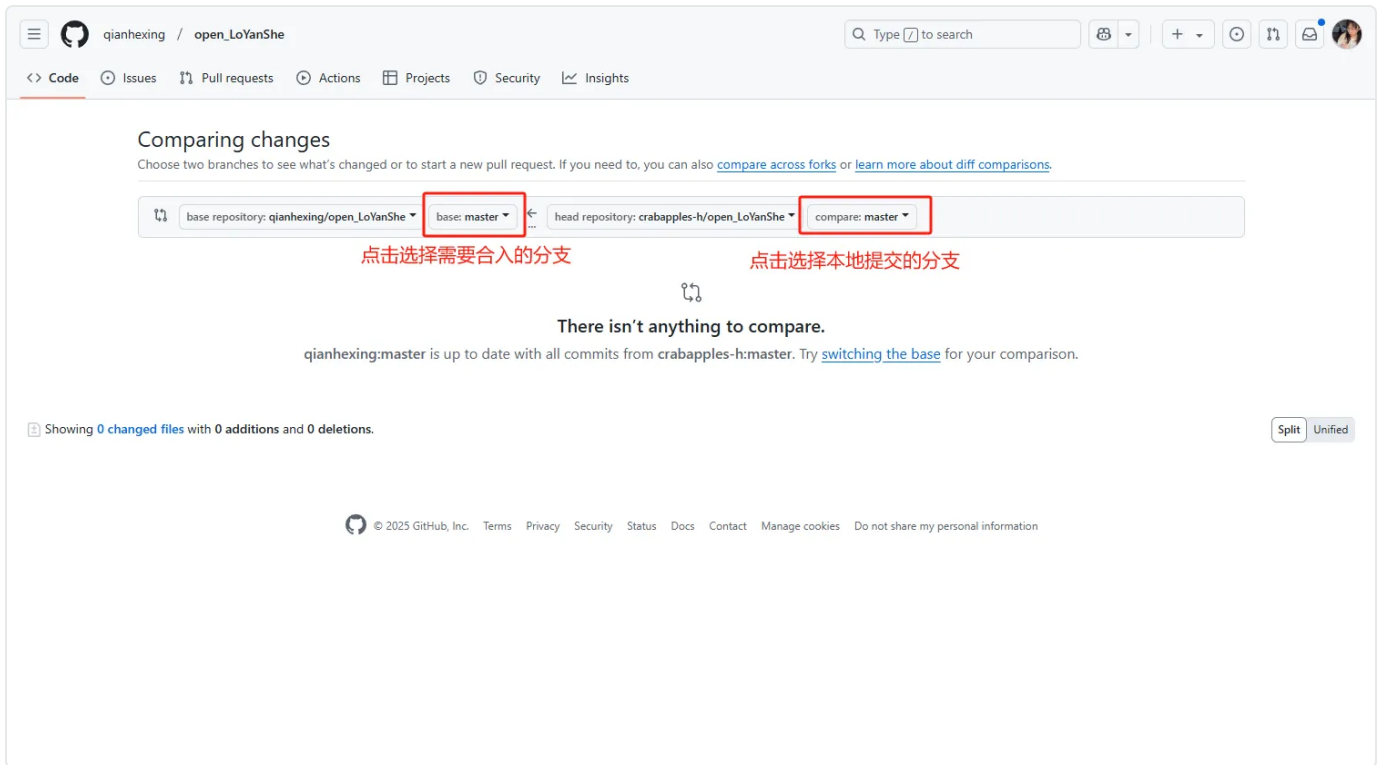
qianhexing / open_LoYanShe

Type / to search

Code Issues Pull requests Actions Projects Security Insights

Comparing changes

Choose two branches to see what's changed or to start a new pull request. If you need to, you can also compare across forks or learn more about diff comparisons.

base repository: qianhexing/open_LoYanShe base: master ← head repository: crabapples-h/open_LoYanShe compare: master

点击选择需要合入的分支

点击选择本地提交的分支

There isn't anything to compare.

qianhexing:master is up to date with all commits from crabapples-h:master. Try switching the base for your comparison.

Showing 0 changed files with 0 additions and 0 deletions.

Split Unified

© 2025 GitHub, Inc. Terms Privacy Security Status Docs Contact Manage cookies Do not share my personal information